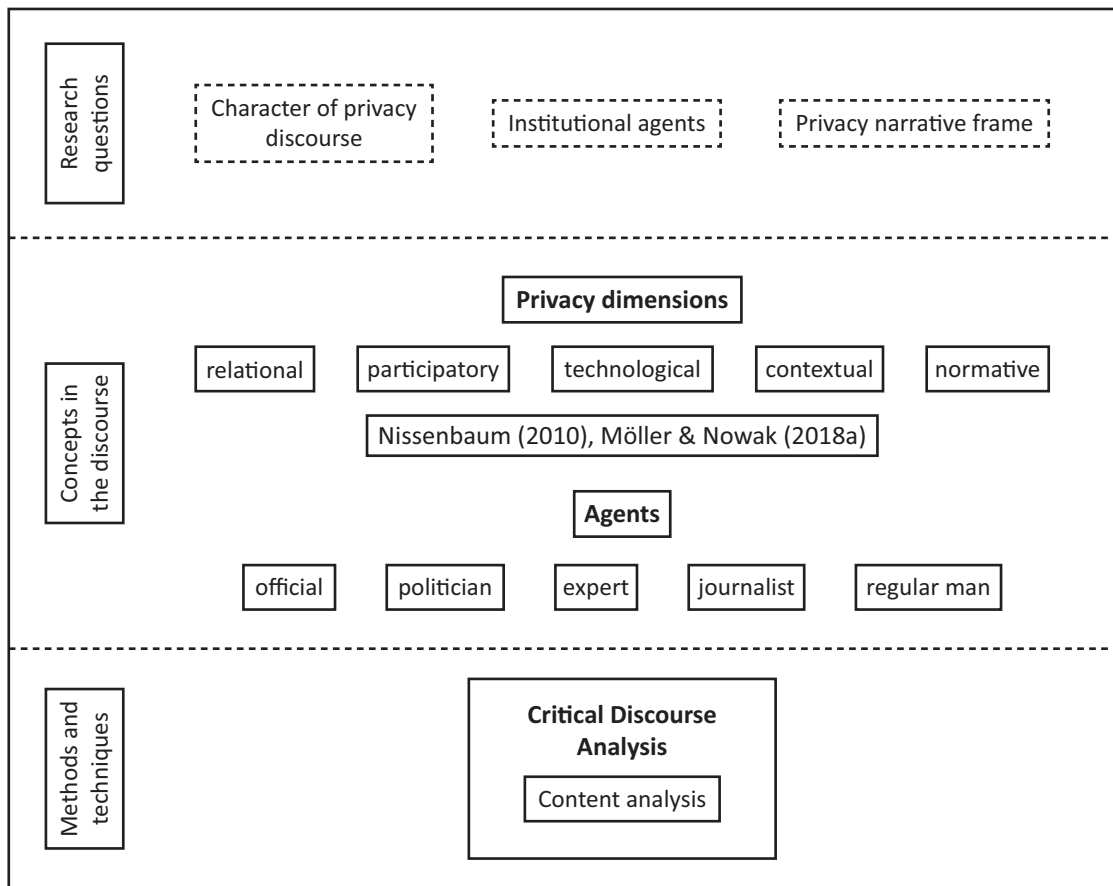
Research questions

Character of privacy discourse

Institutional agents

Privacy narrative frame

Concepts in the discourse

**Privacy dimensions**

relational

participatory

technological

contextual

normative

Nissenbaum (2010), Möller & Nowak (2018a)

**Agents**

official

politician

expert

journalist

regular man

Methods and techniques

**Critical Discourse Analysis**

Content analysis